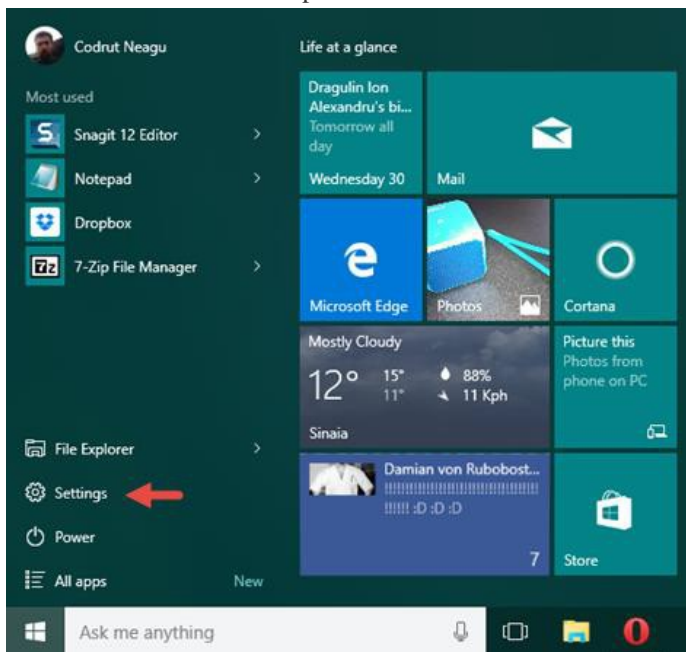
Codrut Neagu

Most used

Snagit 12 Editor

Notepad

Dropbox

7-Zip File Manager

File Explorer

Settings

Power

All apps

New

Life at a glance

Dragulin Ion Alexandru's bi...
Tomorrow all day
Wednesday 30

Mail

Microsoft Edge

Photos

Cortana

Mostly Cloudy
12°
15°
11°
88%
11 Kph
Sinaia

Picture this
Photos from phone on PC

Damian von Rubobost...
!!!!!!!!!!!!!!!!!!!!!!!!!!!!!!!!!!!!!!!!
!!!!!! :D :D :D
7

Store

Ask me anything